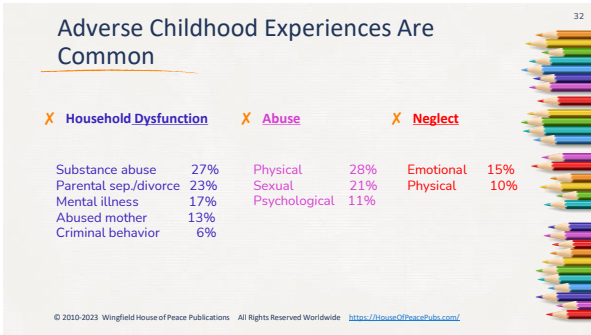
32

Adverse Childhood Experiences Are Common

✗ Household Dysfunction

Substance abuse 27%
Parental sep./divorce 23%
Mental illness 17%
Abused mother 13%
Criminal behavior 6%

✗ Abuse

Physical 28%
Sexual 21%
Psychological 11%

✗ Neglect

Emotional 15%
Physical 10%

© 2010-2023 Wingfield House of Peace Publications All Rights Reserved Worldwide https://HouseOfPeacePubs.com/